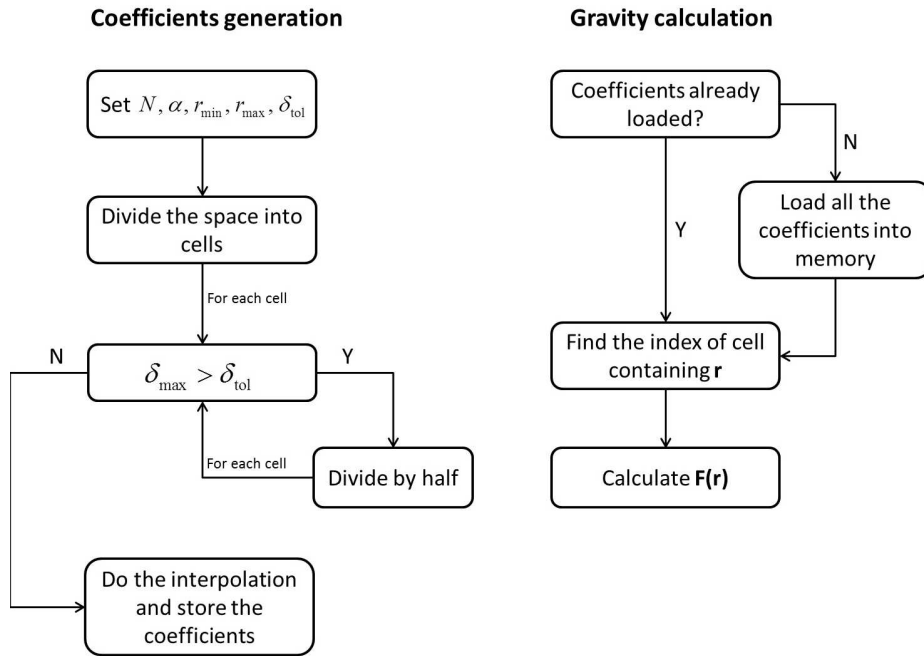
**Coefficients generation**

Set $N, \alpha, r_{\min}, r_{\max}, \delta_{\text{tol}}$

Divide the space into cells

For each cell

N

$\delta_{\max} > \delta_{\text{tol}}$

Y

For each cell

Divide by half

Do the interpolation and store the coefficients

**Gravity calculation**

Coefficients already loaded?

N

Y

Load all the coefficients into memory

Find the index of cell containing **r**

Calculate **F(r)**